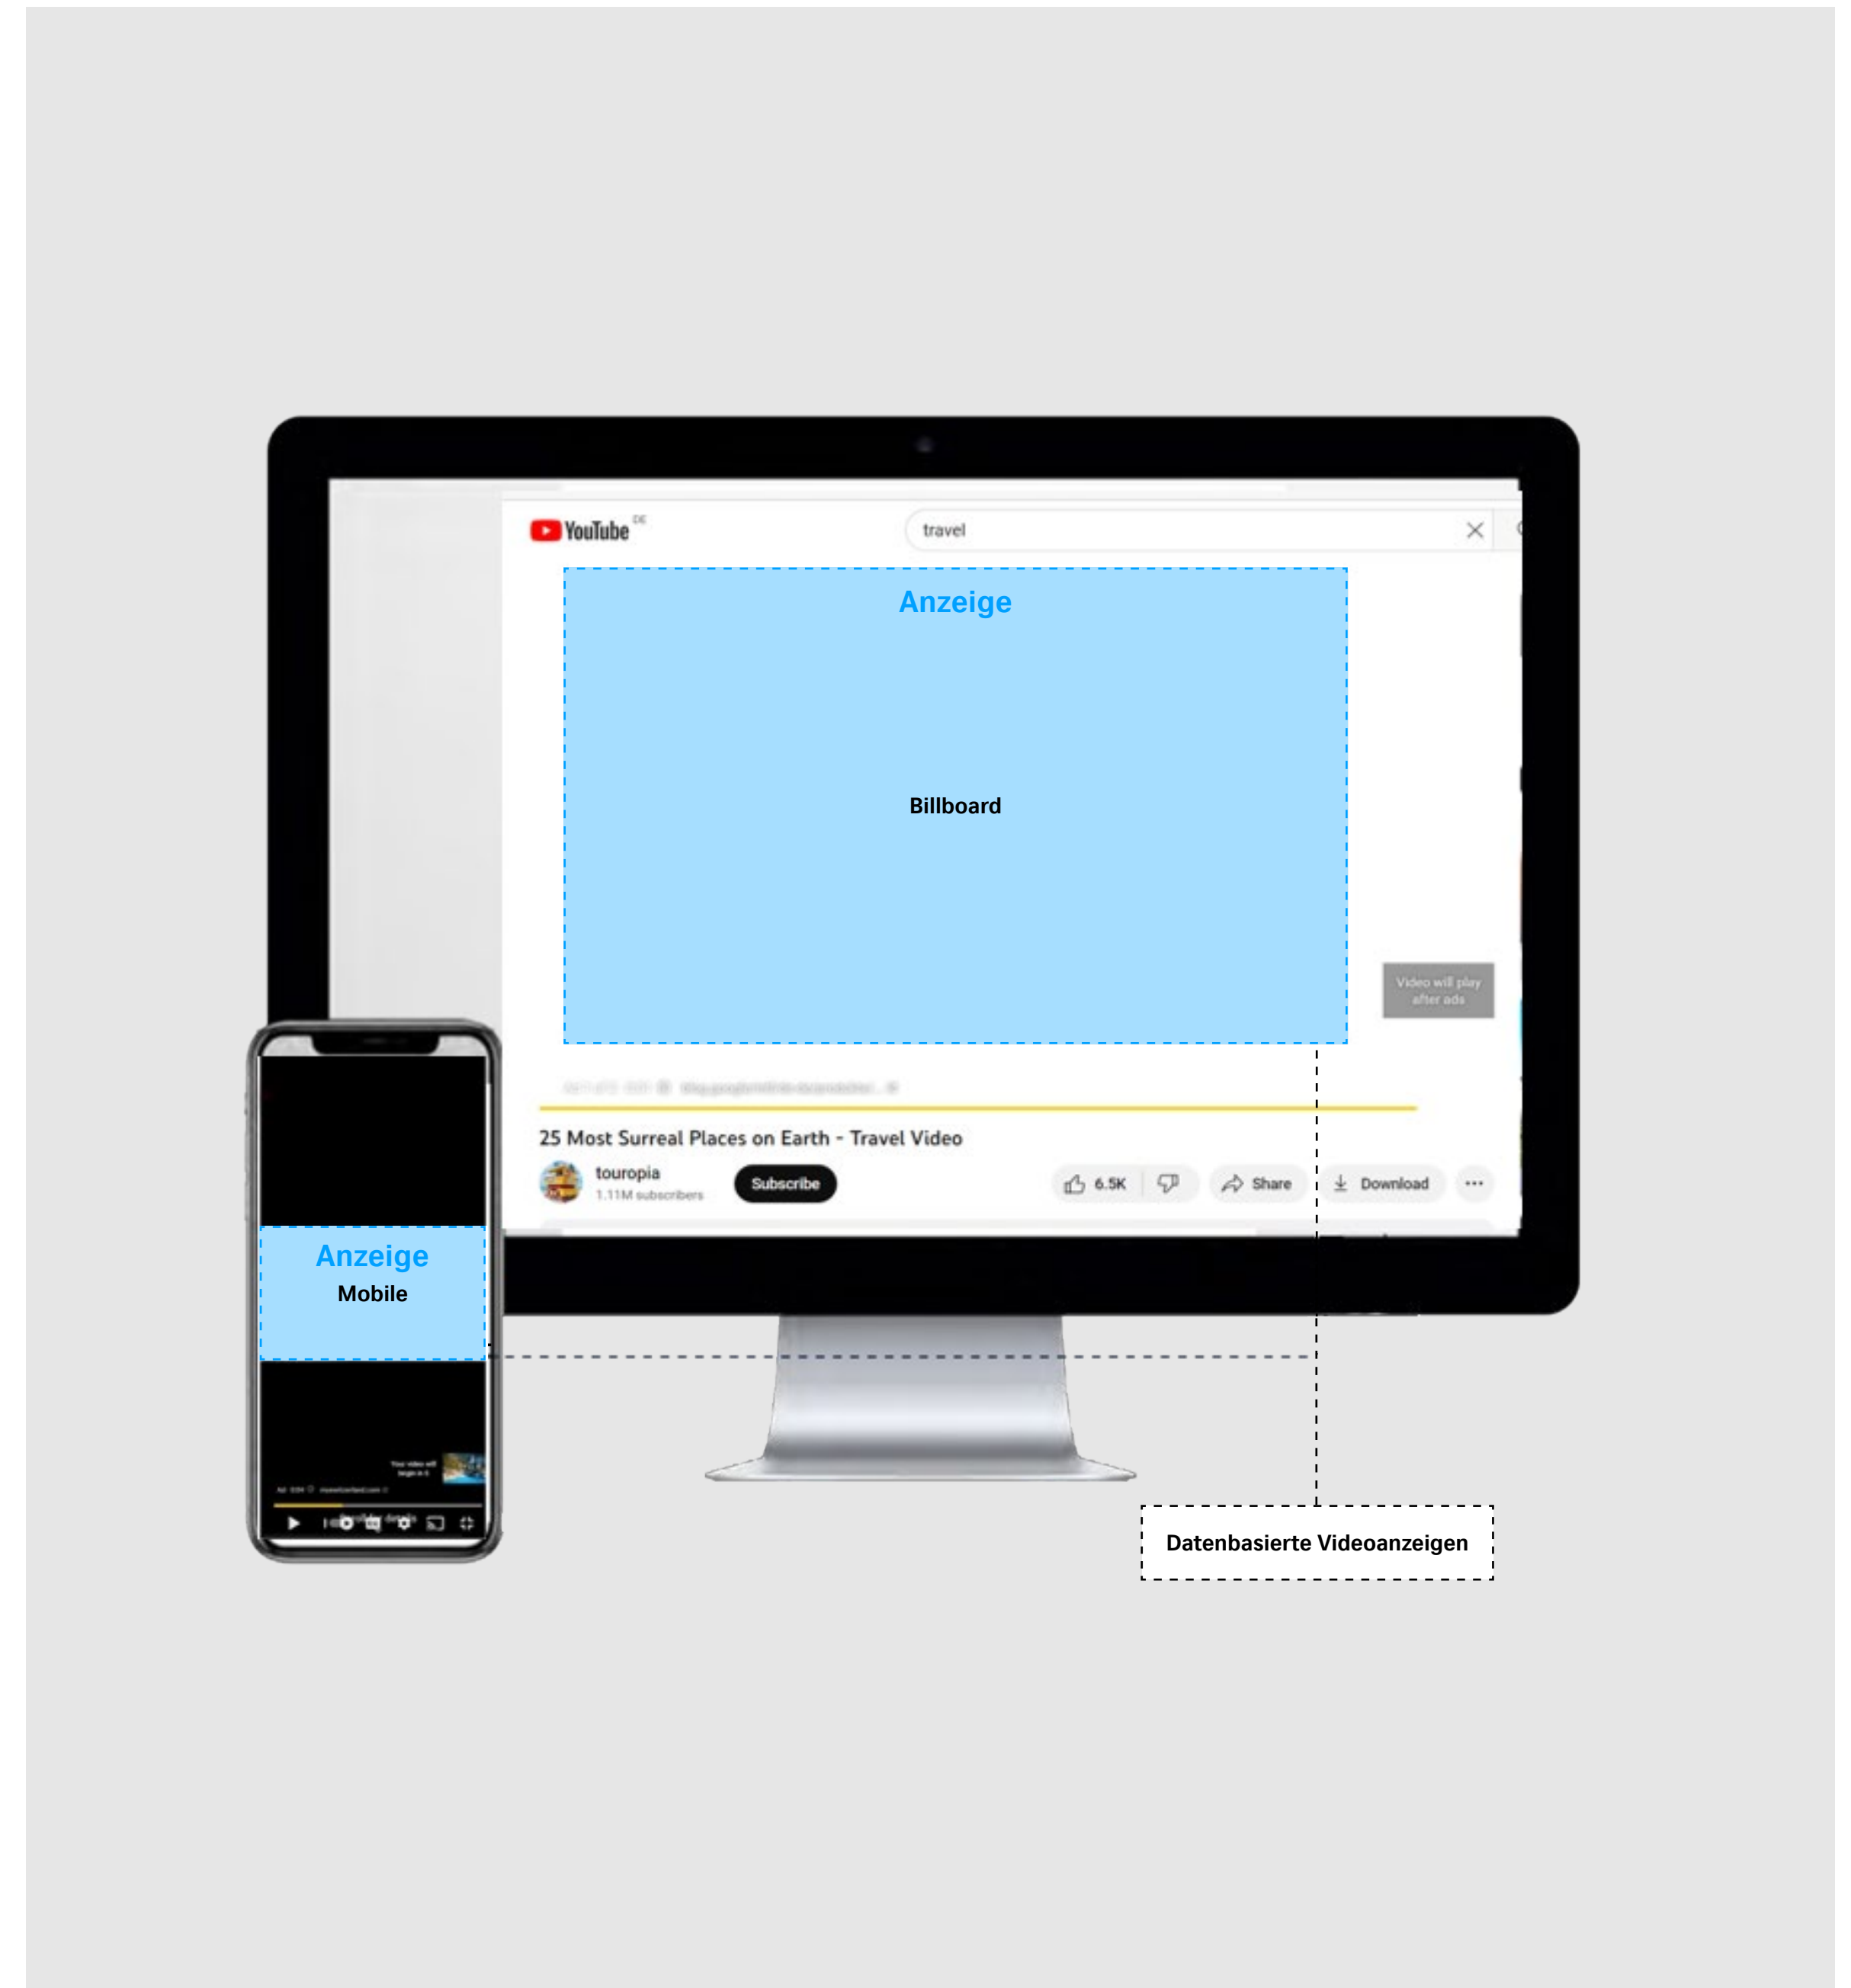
YouTube DE

travel

Anzeige

Billboard

Video will play after ads

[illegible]

25 Most Surreal Places on Earth - Travel Video

touropia
1.11M subscribers

Subscribe

6.5K

Share

Download

Anzeige
Mobile

Your video will begin in 5

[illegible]

Datenbasierte Videoanzeigen